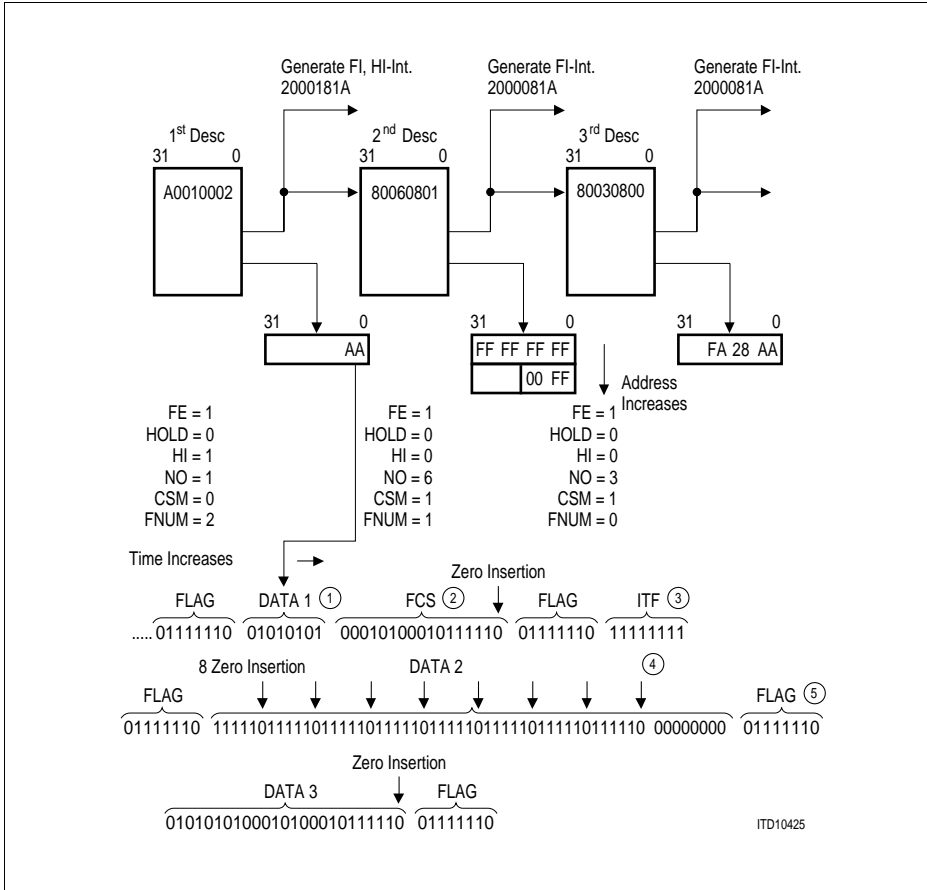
Generate FI, HI-Int.
2000181A

Generate FI-Int.
2000081A

Generate FI-Int.
2000081A

1$^{st}$ Desc
31 0
A0010002

2$^{nd}$ Desc
31 0
80060801

3$^{rd}$ Desc
31 0
80030800

31 0
AA

31 0
FF FF FF FF
00 FF

31 0
FA 28 AA

Address Increases

FE = 1
HOLD = 0
HI = 1
NO = 1
CSM = 0
FNUM = 2

FE = 1
HOLD = 0
HI = 0
NO = 6
CSM = 1
FNUM = 1

FE = 1
HOLD = 0
HI = 0
NO = 3
CSM = 1
FNUM = 0

Time Increases

Zero Insertion

FLAG DATA 1 ① FCS ② FLAG ITF ③
..... 01111110 01010101 0001010001011110 01111110 11111111

8 Zero Insertion DATA 2 ④

FLAG FLAG ⑤
01111110 1111101111101111101111101111101111101111101111110 00000000 01111110

Zero Insertion

DATA 3 FLAG
0101010100010100010111110 01111110

ITD10425